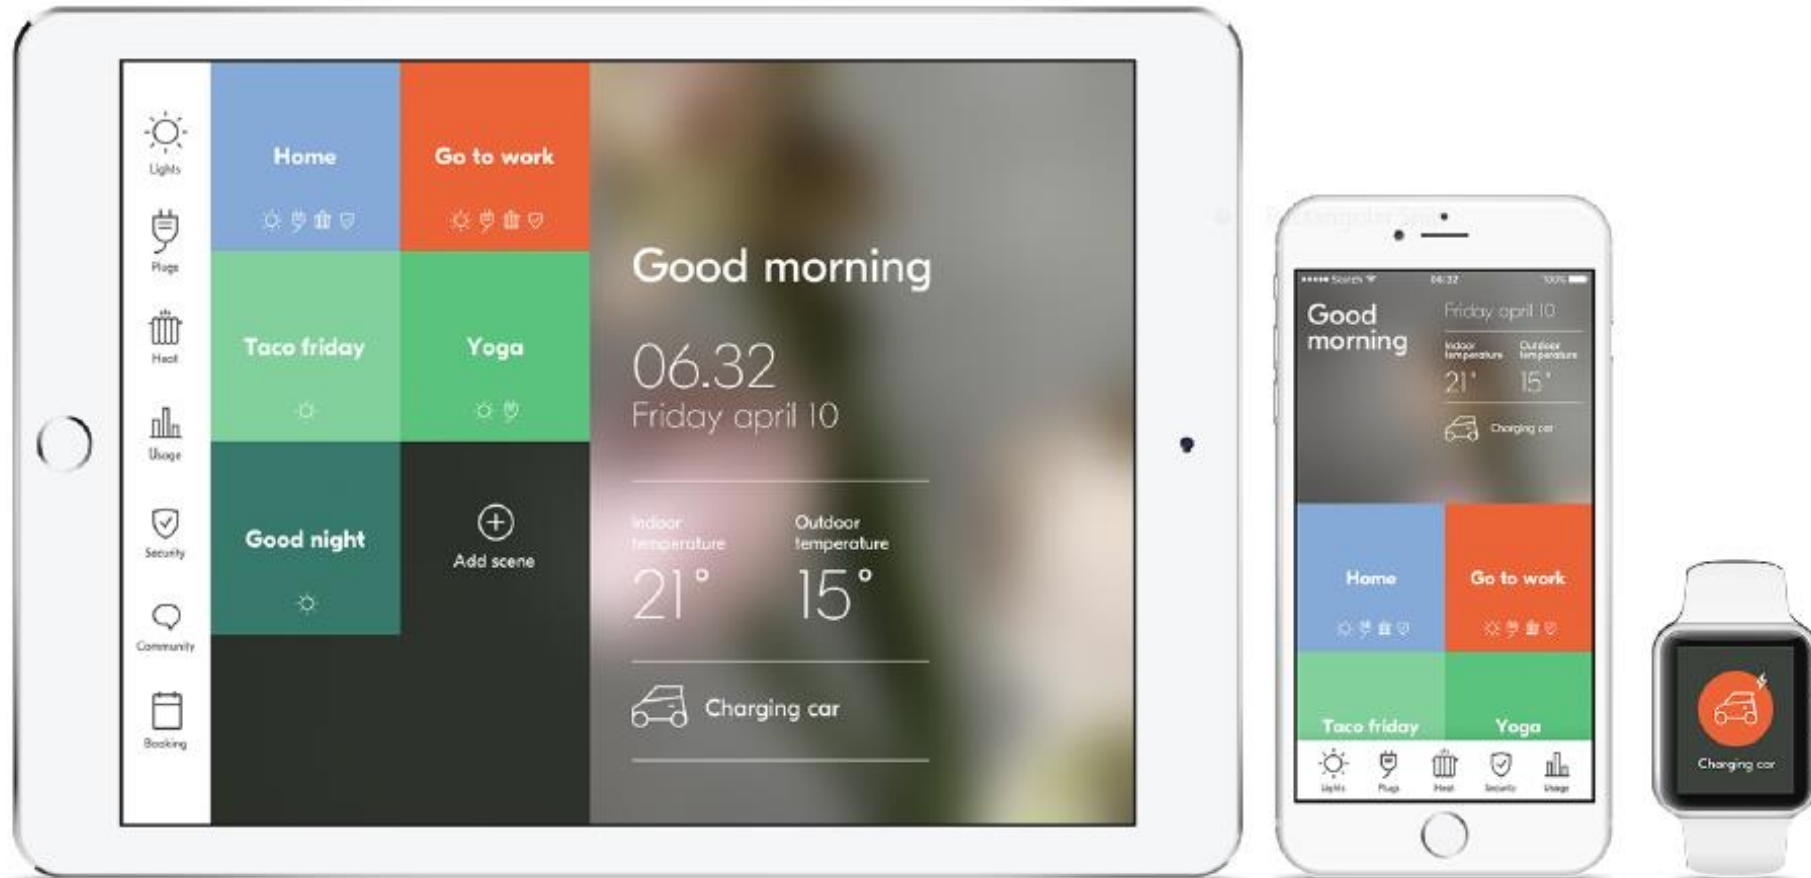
Lights

Plugs

Heat

Usage

Security

Community

Booking

Home

Go to work

Taco friday

Yoga

Good night

Add scene

Good morning

06.32
Friday april 10

Indoor temperature
21°

Outdoor temperature
15°

Charging car

Search 06:32 100%

Good morning

Friday april 10

Indoor temperature
21°

Outdoor temperature
15°

Charging car

Home

Go to work

Taco friday

Yoga

Lights Plugs Heat Security Usage

Charging car